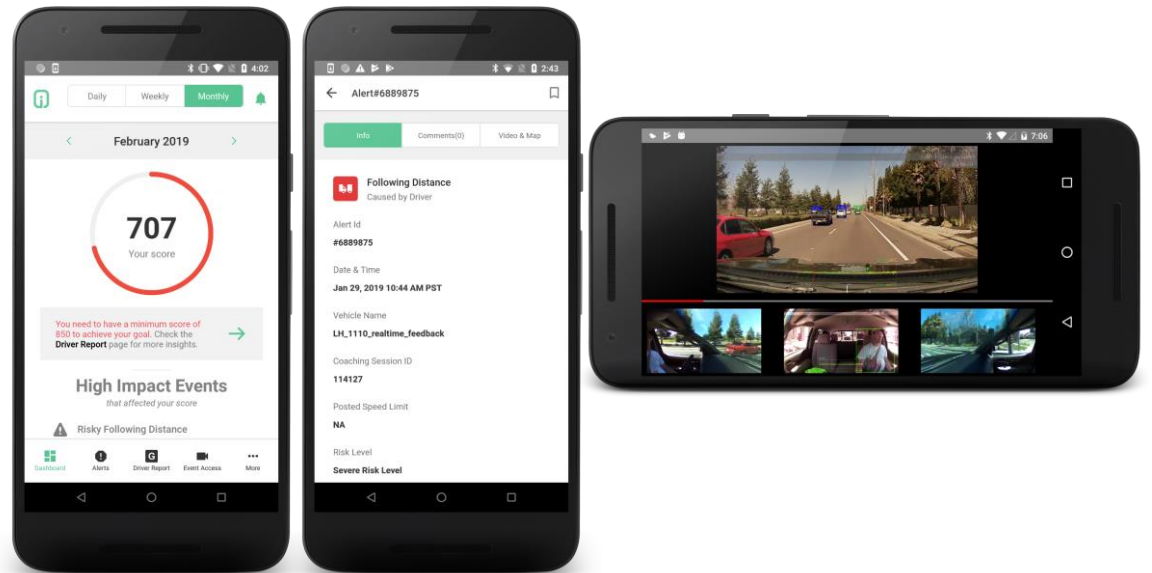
4:02

Daily
Weekly
Monthly

February 2019

707
Your score

You need to have a minimum score of 850 to achieve your goal. Check the Driver Report page for more insights.

High Impact Events
that affected your score

Risky Following Distance

Dashboard
Alerts
Driver Report
Event Access
More

2:43

Alert#6889875

Info
Comments(0)
Video & Map

Following Distance
Caused by Driver

Alert Id
#6889875

Date & Time
Jan 29, 2019 10:44 AM PST

Vehicle Name
LH_1110_realtime_feedback

Coaching Session ID
114127

Posted Speed Limit
NA

Risk Level
Severe Risk Level

7:06